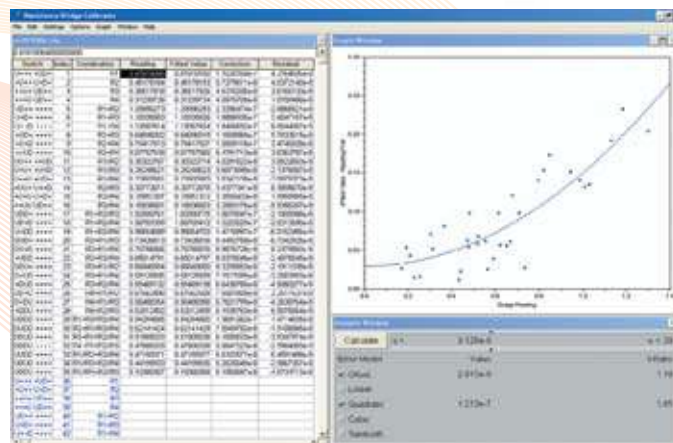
Resistance Bridge Calibrate
File Edit Settings Options Graph Window Help
Graph Window
Switch Index Combination Reading Fitted Value Correction Residual
Calculate
Value
Offset
Linear
Quadratic
Cubic
Graph Reading